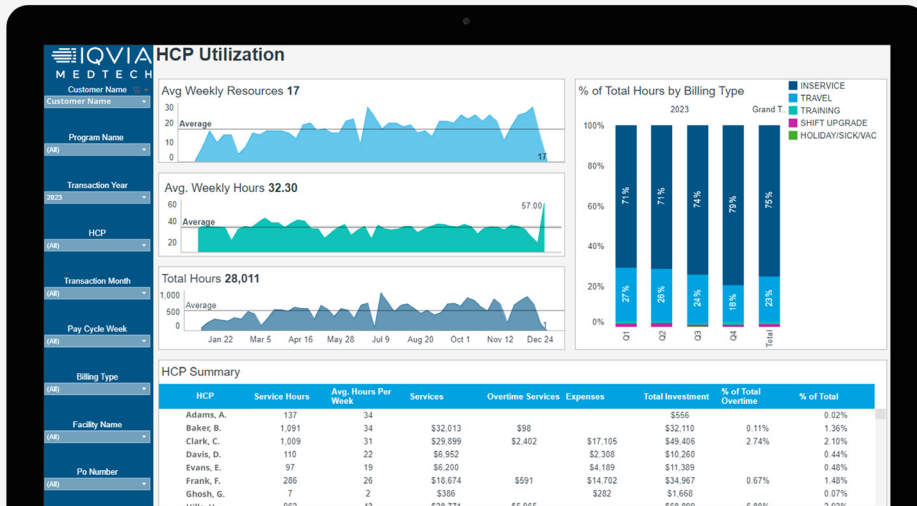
IQVIA MEDTECH

HCP Utilization

Customer Name
Customer Name

Program Name
(All)

Transaction Year
2023

HCP
(All)

Transaction Month
(All)

Pay Cycle Week
(All)

Billing Type
(All)

Facility Name
(All)

Po Number
(All)

Avg Weekly Resources 17
30
20 Average
10
0
17

Avg. Weekly Hours 32.30
60
40 Average
20
57.00

Total Hours 28,011
1,000
500 Average
0
Jan 22 Mar 5 Apr 16 May 28 Jul 9 Aug 20 Oct 1 Nov 12 Dec 24

% of Total Hours by Billing Type
2023 Grand T.
100%
80%
60%
40%
20%
0%
71% 27%
71% 26%
74% 24%
79% 18%
75% 23%
Q1 Q2 Q3 Q4 Total

INSERVICE
TRAVEL
TRAINING
SHIFT UPGRADE
HOLIDAY/SICK/VAC

HCP Summary

| HCP | Service Hours | Avg. Hours Per Week | Services | Overtime Services | Expenses | Total Investment | % of Total Overtime | % of Total |
|---|---|---|---|---|---|---|---|---|
| Adams, A. | 137 | 34 | | | | $556 | | 0.02% |
| Baker, B. | 1,091 | 34 | $32,013 | $98 | | $32,110 | 0.11% | 1.36% |
| Clark, C. | 1,009 | 31 | $29,899 | $2,402 | $17,105 | $49,406 | 2.74% | 2.10% |
| Davis, D. | 110 | 22 | $6,952 | | $2,308 | $10,260 | | 0.44% |
| Evans, E. | 97 | 19 | $6,200 | | $4,189 | $11,389 | | 0.48% |
| Frank, F. | 286 | 26 | $18,674 | $591 | $14,702 | $34,967 | 0.67% | 1.48% |
| Ghosh, G. | 7 | 2 | $386 | | $282 | $1,668 | | 0.07% |